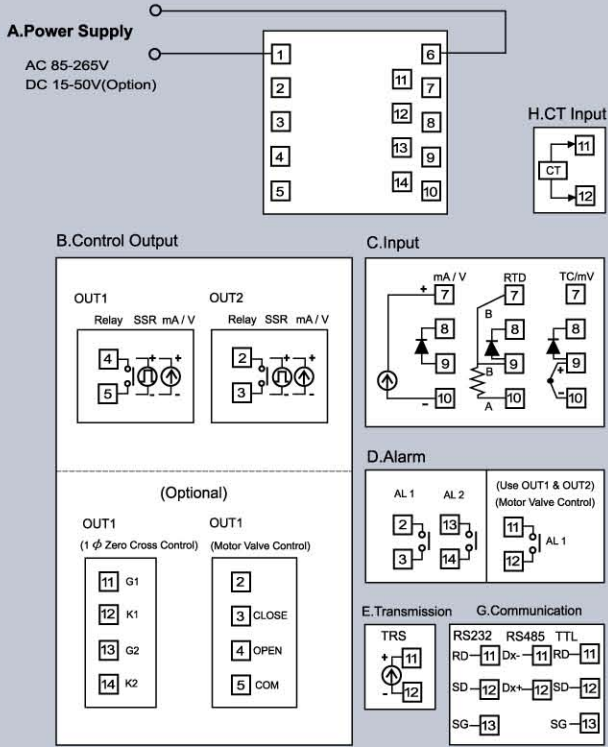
A.Power Supply

AC 85-265V
DC 15-50V(Option)

1
2
3
4
5
6
11
7
12
8
13
9
14
10

H.CT Input

CT
11
12

B.Control Output

OUT1
Relay SSR mA / V
4
5
+
-
+
-

OUT2
Relay SSR mA / V
2
3
+
-
+
-

(Optional)

OUT1
(1 $\phi$ Zero Cross Control)
11 G1
12 K1
13 G2
14 K2

OUT1
(Motor Valve Control)
2
3 CLOSE
4 OPEN
5 COM

C.Input

mA / V
+
7
8
9
-
10

RTD
7
B
8
9
B
10
A

TC/mV
7
8
+
9
-
10

D.Alarm

AL 1
2
3

AL 2
13
14

(Use OUT1 & OUT2)
(Motor Valve Control)
11
AL 1
12

E.Transmission

TRS
+
11
-
12

G.Communication

RS232
RD 11
SD 12
SG 13

RS485
Dx- 11
Dx+ 12

TTL
RD 11
SD 12
SG 13